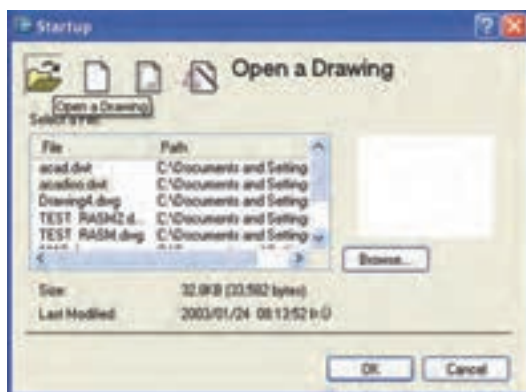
Startup

Open a Drawing

Open a Drawing

Select a File:

| File | Path |
|---|---|
| acad.dwt | C:\Documents and Setting |
| acadiso.dwt | C:\Documents and Setting |
| Drawing4.dwg | C:\Documents and Setting |
| TEST RASM2.d... | C:\Documents and Setting |
| TEST RASM.dwg | C:\Documents and Setting |

Browse...

Size: 32.0KB (33,592 bytes)

Last Modified: 2003/01/24 08:13:52 b.G

OK Cancel